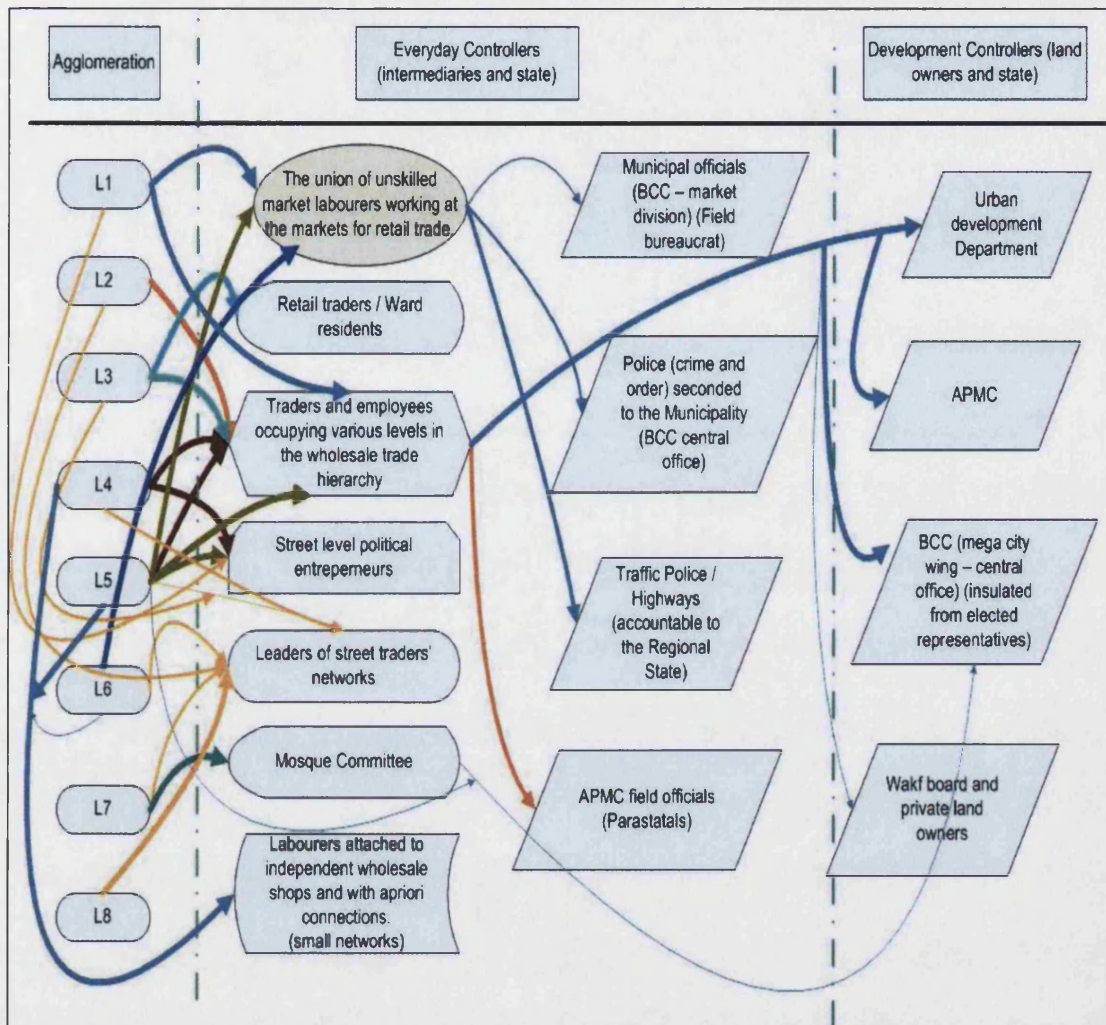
Agglomeration

Everyday Controllers (intermediaries and state)

Development Controllers (land owners and state)

L1

L2

L3

L4

L5

L6

L7

L8

The union of unskilled market labourers working at the markets for retail trade.

Retail traders / Ward residents

Traders and employees occupying various levels in the wholesale trade hierarchy

Street level political entrepeneurs

Leaders of street traders' networks

Mosque Committee

Labourers attached to independent wholesale shops and with apriori connections. (small networks)

Municipal officials (BCC – market division) (Field bureaucrat)

Police (crime and order) seconded to the Municipality (BCC central office)

Traffic Police / Highways (accountable to the Regional State)

APMC field officials (Parastatals)

Urban development Department

APMC

BCC (mega city wing – central office) (insulated from elected representatives)

Wakf board and private land owners